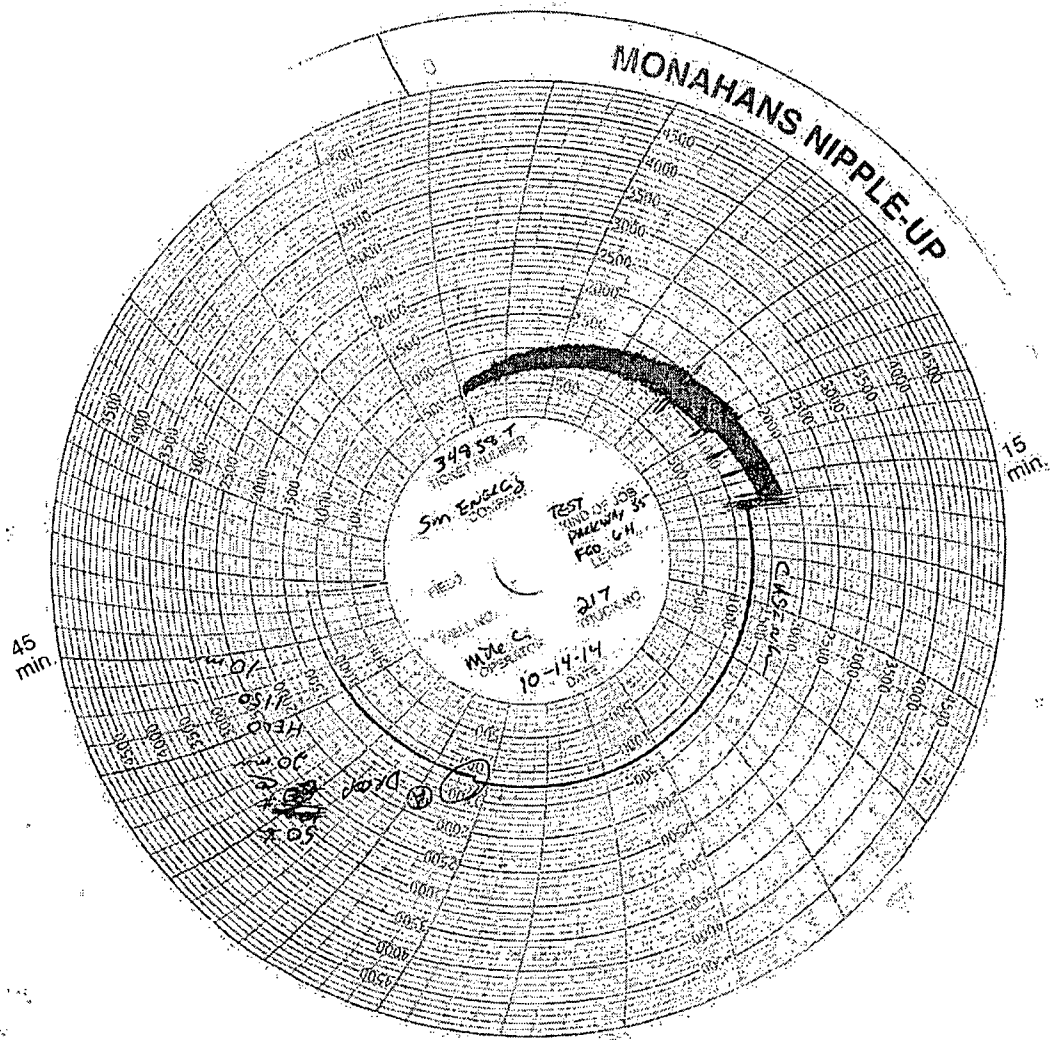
MONAHANS NIPPLE-UP

0

15 min.

45 min.

34958 T
TICKET NUMBER

Sm Energy
COMPANY

TEST
KIND OF JOB

Parkway 35
FED. GH
LEASE

FIELD

WELL NO.

217
TRUCK NO.

Mike C.
OPERATOR

10-14-14
DATE

Casing

H2O 10-10
2150

Drop

500

4500
4000
3500
3000
2500
2000
1500
1000
500